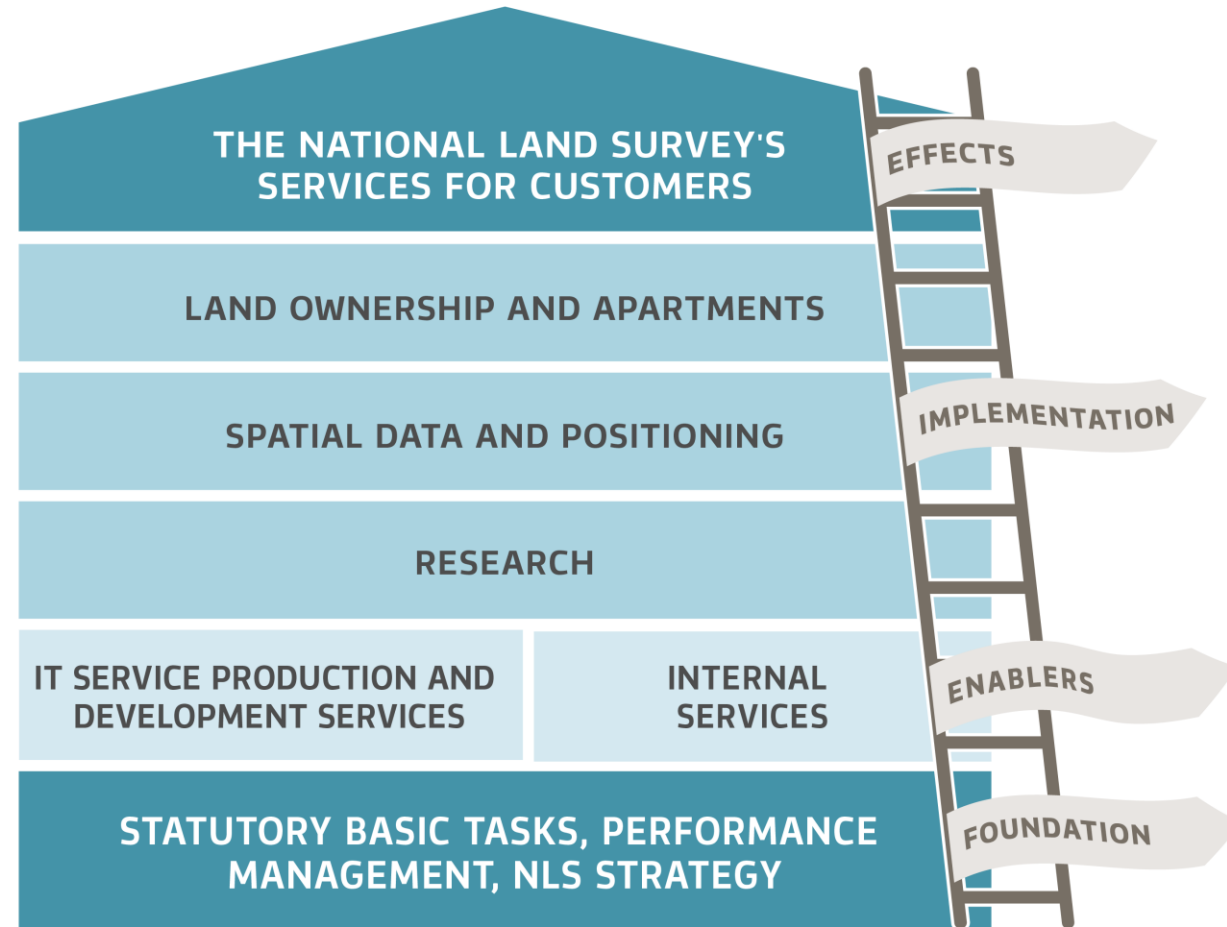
THE NATIONAL LAND SURVEY'S SERVICES FOR CUSTOMERS

EFFECTS

LAND OWNERSHIP AND APARTMENTS

SPATIAL DATA AND POSITIONING

IMPLEMENTATION

RESEARCH

IT SERVICE PRODUCTION AND DEVELOPMENT SERVICES

INTERNAL SERVICES

ENABLERS

STATUTORY BASIC TASKS, PERFORMANCE MANAGEMENT, NLS STRATEGY

FOUNDATION